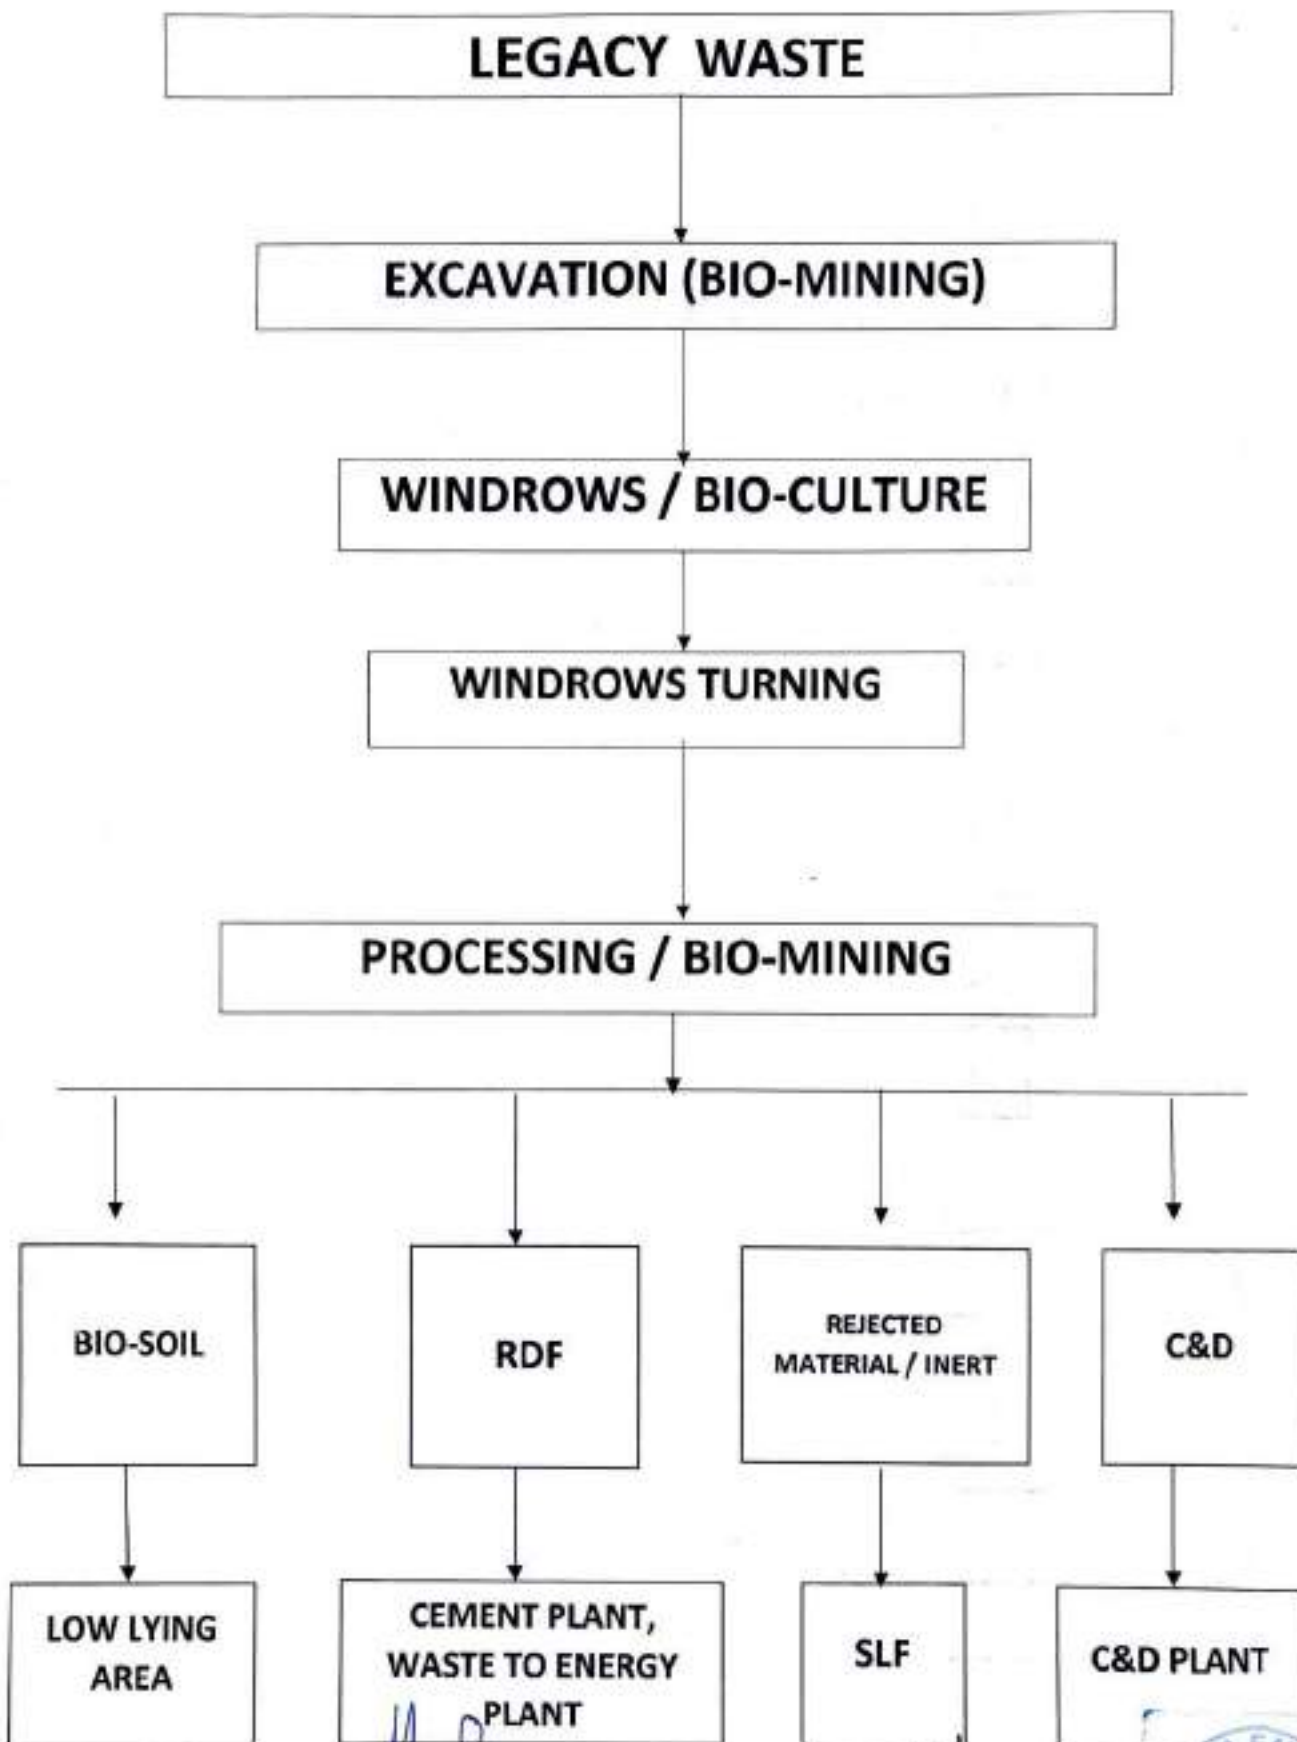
LEGACY WASTE

EXCAVATION (BIO-MINING)

WINDROWS / BIO-CULTURE

WINDROWS TURNING

PROCESSING / BIO-MINING

BIO-SOIL

RDF

REJECTED MATERIAL / INERT

C&D

LOW LYING AREA

CEMENT PLANT, WASTE TO ENERGY PLANT

SLF

C&D PLANT